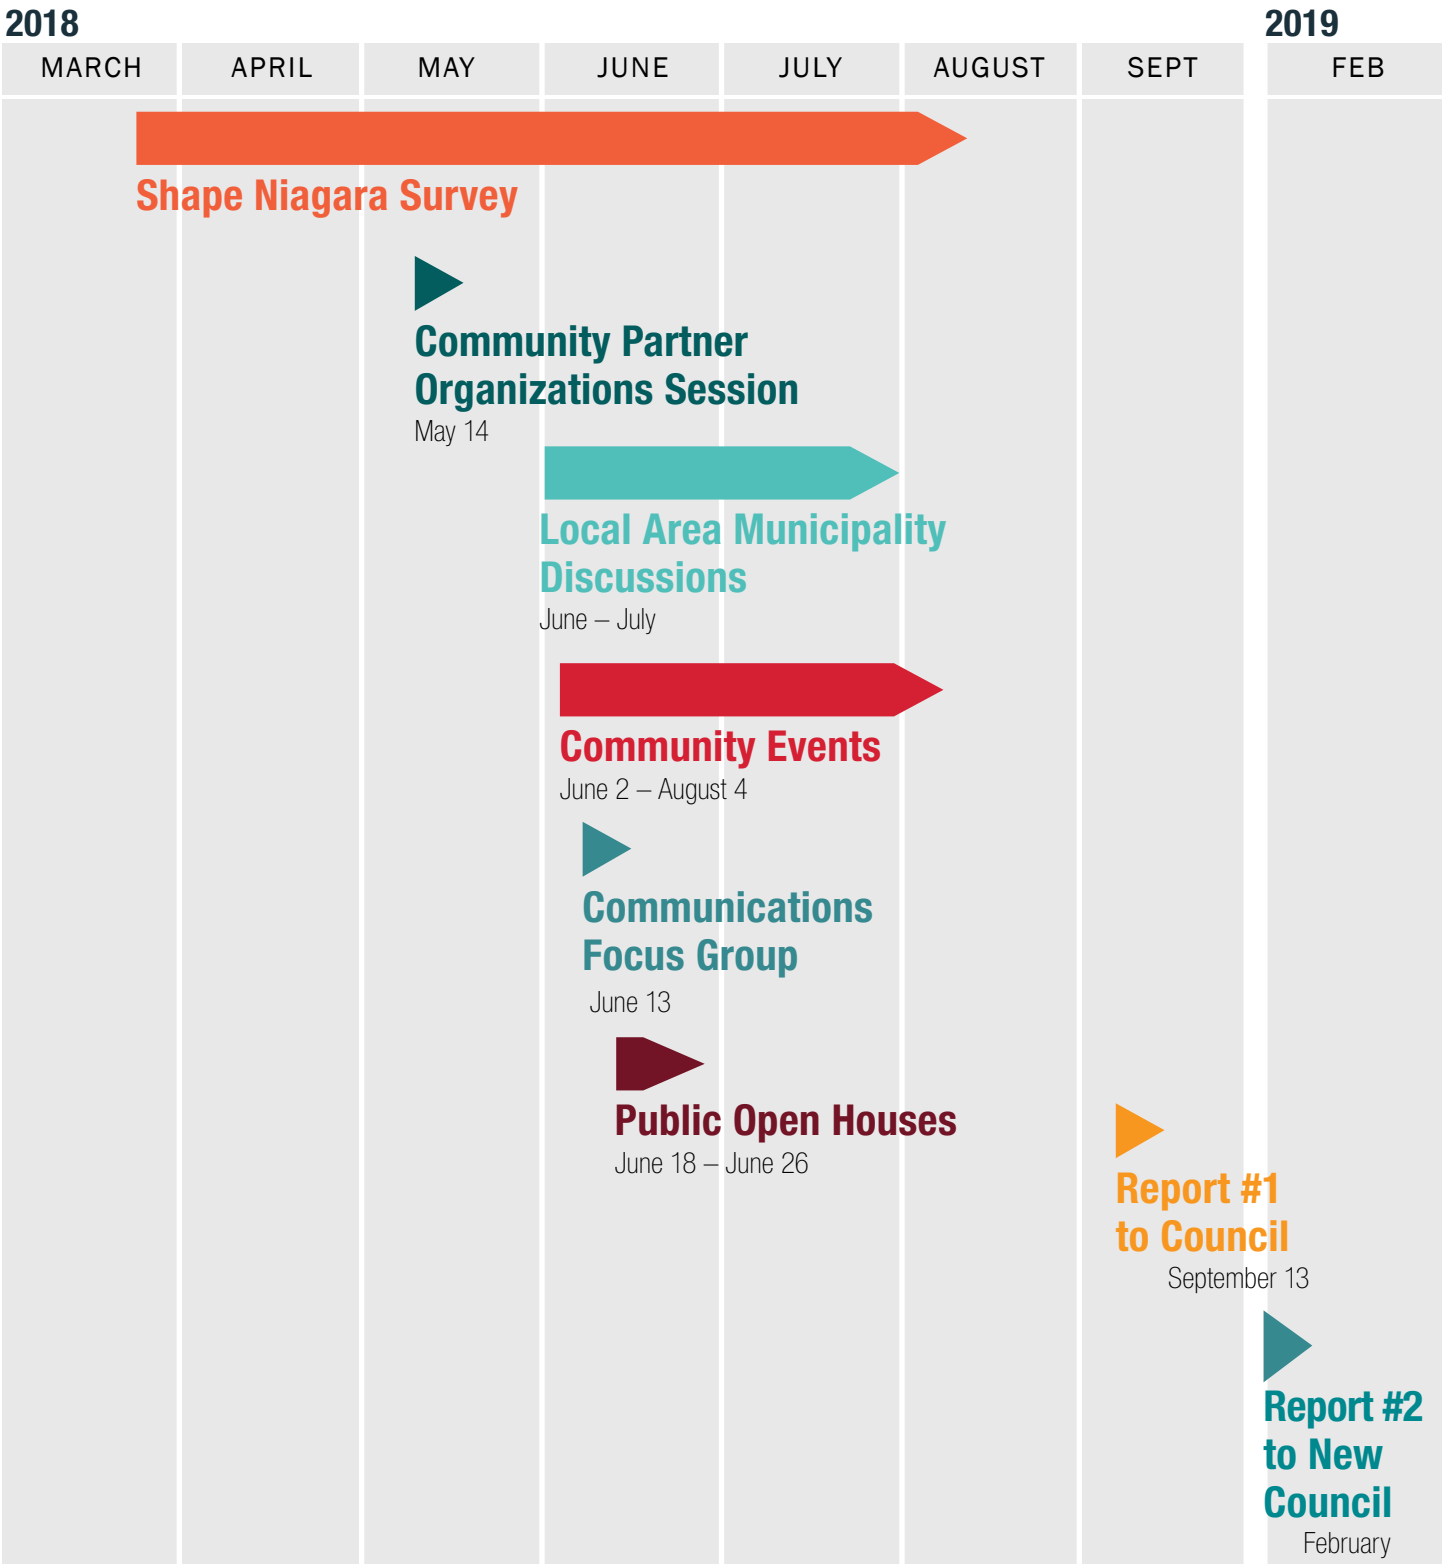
2018

2019

| MARCH | APRIL | MAY | JUNE | JULY | AUGUST | SEPT | FEB |
|---|---|---|---|---|---|---|---|

Shape Niagara Survey

Community Partner Organizations Session
May 14

Local Area Municipality Discussions
June – July

Community Events
June 2 – August 4

Communications Focus Group
June 13

Public Open Houses
June 18 – June 26

Report #1 to Council
September 13

Report #2 to New Council
February